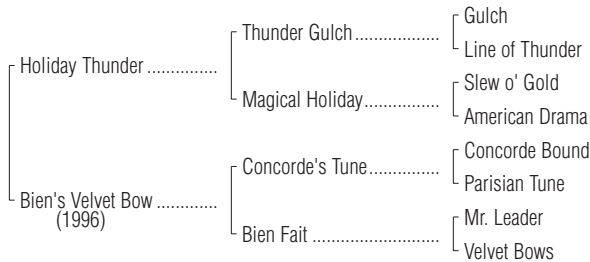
Holiday Thunder ..............

Thunder Gulch..................

Gulch

Line of Thunder

Magical Holiday................

Slew o' Gold

American Drama

Bien's Velvet Bow ............
(1996)

Concorde's Tune...............

Concorde Bound

Parisian Tune

Bien Fait ..........................

Mr. Leader

Velvet Bows